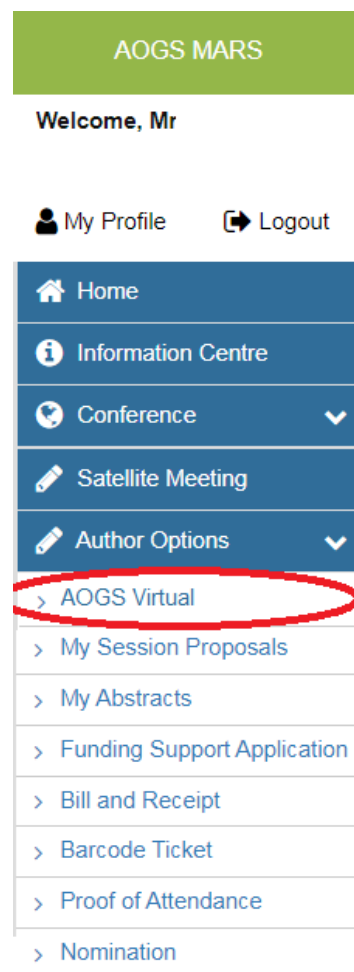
AOGS MARS

Welcome, Mr

My Profile

Logout

Home

Information Centre

Conference

Satellite Meeting

Author Options

› AOGS Virtual

› My Session Proposals

› My Abstracts

› Funding Support Application

› Bill and Receipt

› Barcode Ticket

› Proof of Attendance

› Nomination